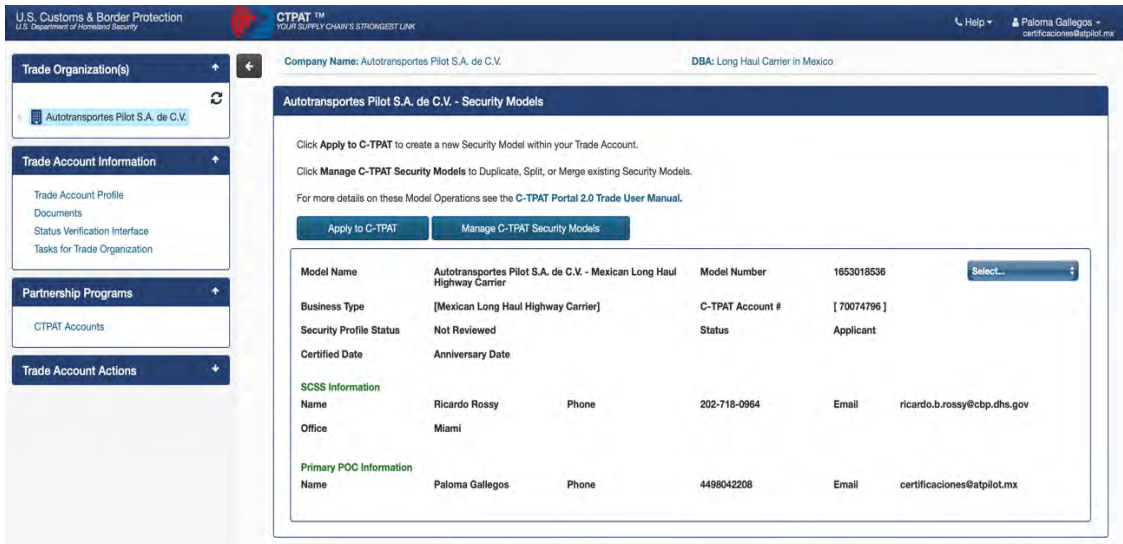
U.S. Customs & Border Protection
U.S. Department of Homeland Security

CTPAT ™
YOUR SUPPLY CHAIN'S STRONGEST LINK

Help ▾

Paloma Gallegos ▾
certificaciones@atpilot.mx

Trade Organization(s)

Autotransportes Pilot S.A. de C.V.

Trade Account Information

Trade Account Profile
Documents
Status Verification Interface
Tasks for Trade Organization

Partnership Programs

CTPAT Accounts

Trade Account Actions

Company Name: Autotransportes Pilot S.A. de C.V.

DBA: Long Haul Carrier in Mexico

Autotransportes Pilot S.A. de C.V. - Security Models

Click Apply to C-TPAT to create a new Security Model within your Trade Account.

Click Manage C-TPAT Security Models to Duplicate, Split, or Merge existing Security Models.

For more details on these Model Operations see the C-TPAT Portal 2.0 Trade User Manual.

Apply to C-TPAT

Manage C-TPAT Security Models

Model Name | Autotransportes Pilot S.A. de C.V. - Mexican Long Haul Highway Carrier | Model Number | 1653018536 | Select...

Business Type | [Mexican Long Haul Highway Carrier] | C-TPAT Account # | [ 70074796 ]

Security Profile Status | Not Reviewed | Status | Applicant

Certified Date | Anniversary Date

SCSS Information

Name | Ricardo Rossy | Phone | 202-718-0964 | Email | ricardo.b.rossy@cbp.dhs.gov

Office | Miami

Primary POC Information

Name | Paloma Gallegos | Phone | 4498042208 | Email | certificaciones@atpilot.mx